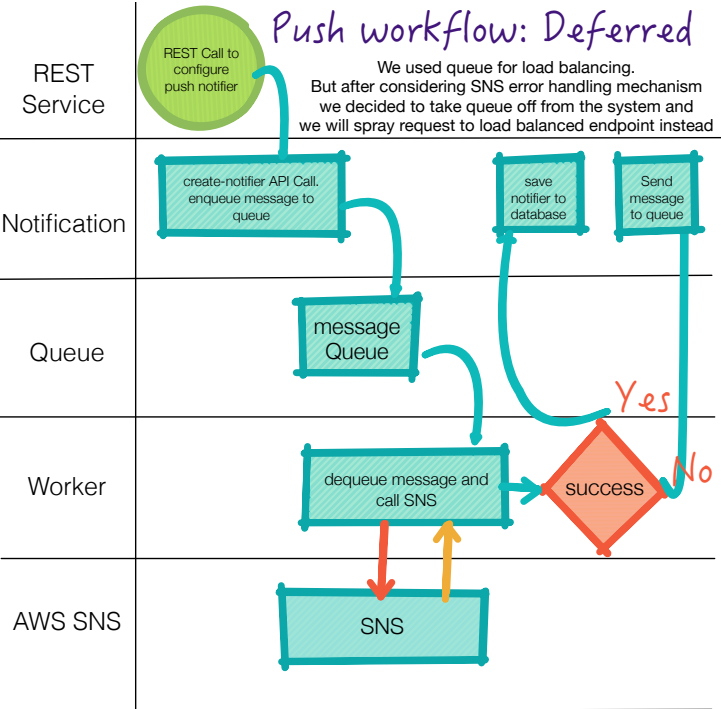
REST Service

REST Call to configure push notifier

Push workflow: Deferred

We used queue for load balancing. But after considering SNS error handling mechanism we decided to take queue off from the system and we will spray request to load balanced endpoint instead

Notification

create-notifier API Call. enqueue message to queue

save notifier to database

Send message to queue

Queue

message Queue

Yes

Worker

dequeue message and call SNS

success

No

AWS SNS

SNS